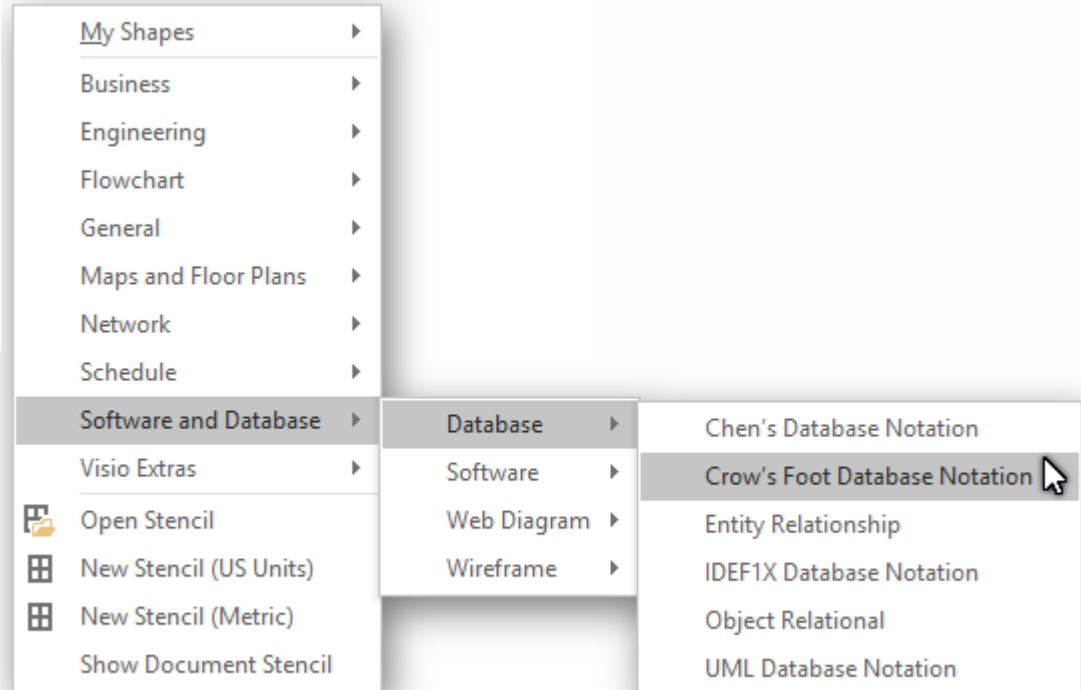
My Shapes
Business
Engineering
Flowchart
General
Maps and Floor Plans
Network
Schedule
Software and Database
Visio Extras
Open Stencil
New Stencil (US Units)
New Stencil (Metric)
Show Document Stencil

Database
Software
Web Diagram
Wireframe

Chen's Database Notation
Crow's Foot Database Notation
Entity Relationship
IDEF1X Database Notation
Object Relational
UML Database Notation